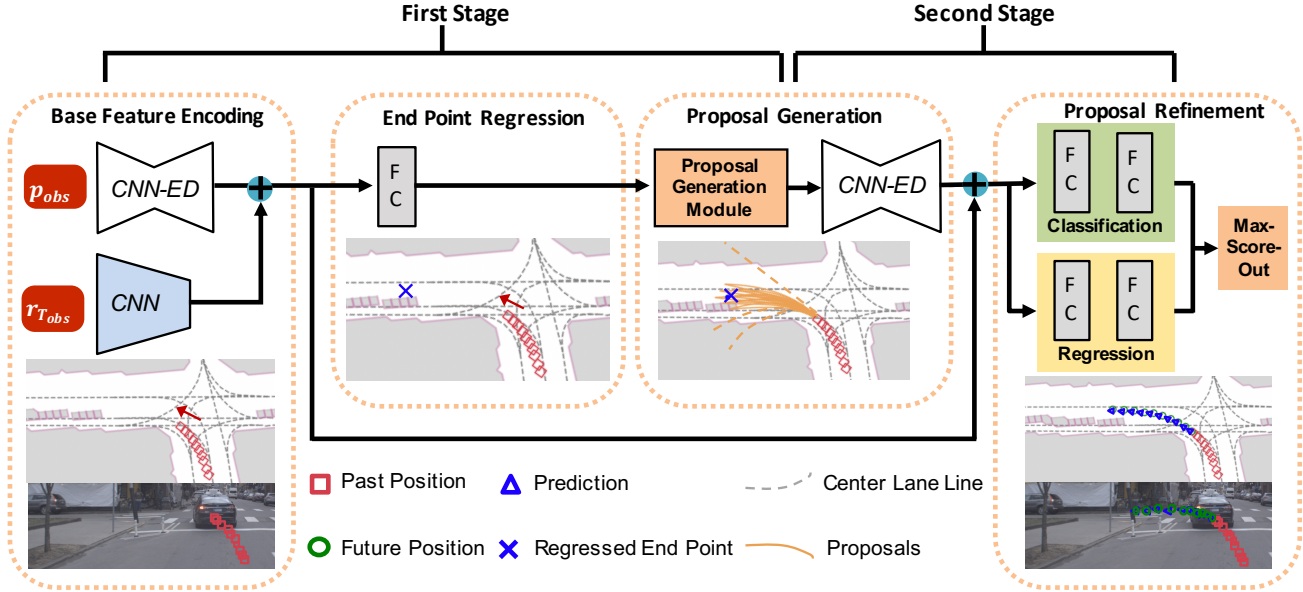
First Stage

Second Stage

Base Feature Encoding

$p_{obs}$

CNN-ED

$r_{T_{obs}}$

CNN

End Point Regression

F C

Proposal Generation

Proposal Generation Module

CNN-ED

Proposal Refinement

F C

F C

Classification

F C

F C

Regression

Max-Score-Out

Past Position

Prediction

Center Lane Line

Future Position

Regressed End Point

Proposals